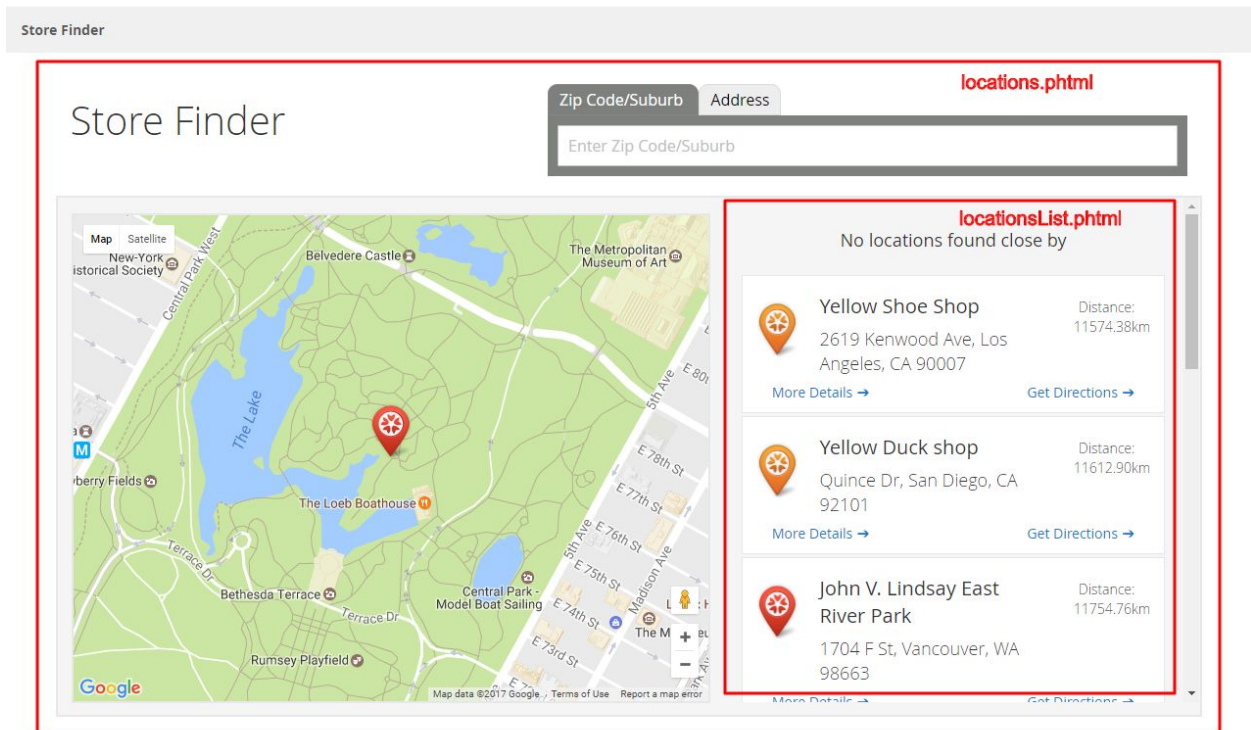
Store Finder

locations.phtml

Store Finder

Zip Code/Suburb Address

Enter Zip Code/Suburb

Map Satellite

New-York Historical Society

Central Park West

Belvedere Castle

The Metropolitan Museum of Art

The Lake

5th Ave

E 80t

E 78th St

E 77th St

E 76th St

E 75th St

E 74th St

E 73rd St

5th Ave

Madison Ave

berry Fields

The Loeb Boathouse

Terrace Dr

Bethesda Terrace

Terrace Dr

Central Park - Model Boat Sailing

The M

Rumsey Playfield

Google

Map data ©2017 Google Terms of Use Report a map error

locationsList.phtml

No locations found close by

Yellow Shoe Shop
2619 Kenwood Ave, Los Angeles, CA 90007
Distance: 11574.38km
More Details ➜ Get Directions ➜

Yellow Duck shop
Quince Dr, San Diego, CA 92101
Distance: 11612.90km
More Details ➜ Get Directions ➜

John V. Lindsay East River Park
1704 F St, Vancouver, WA 98663
Distance: 11754.76km
More Details ➜ Get Directions ➜